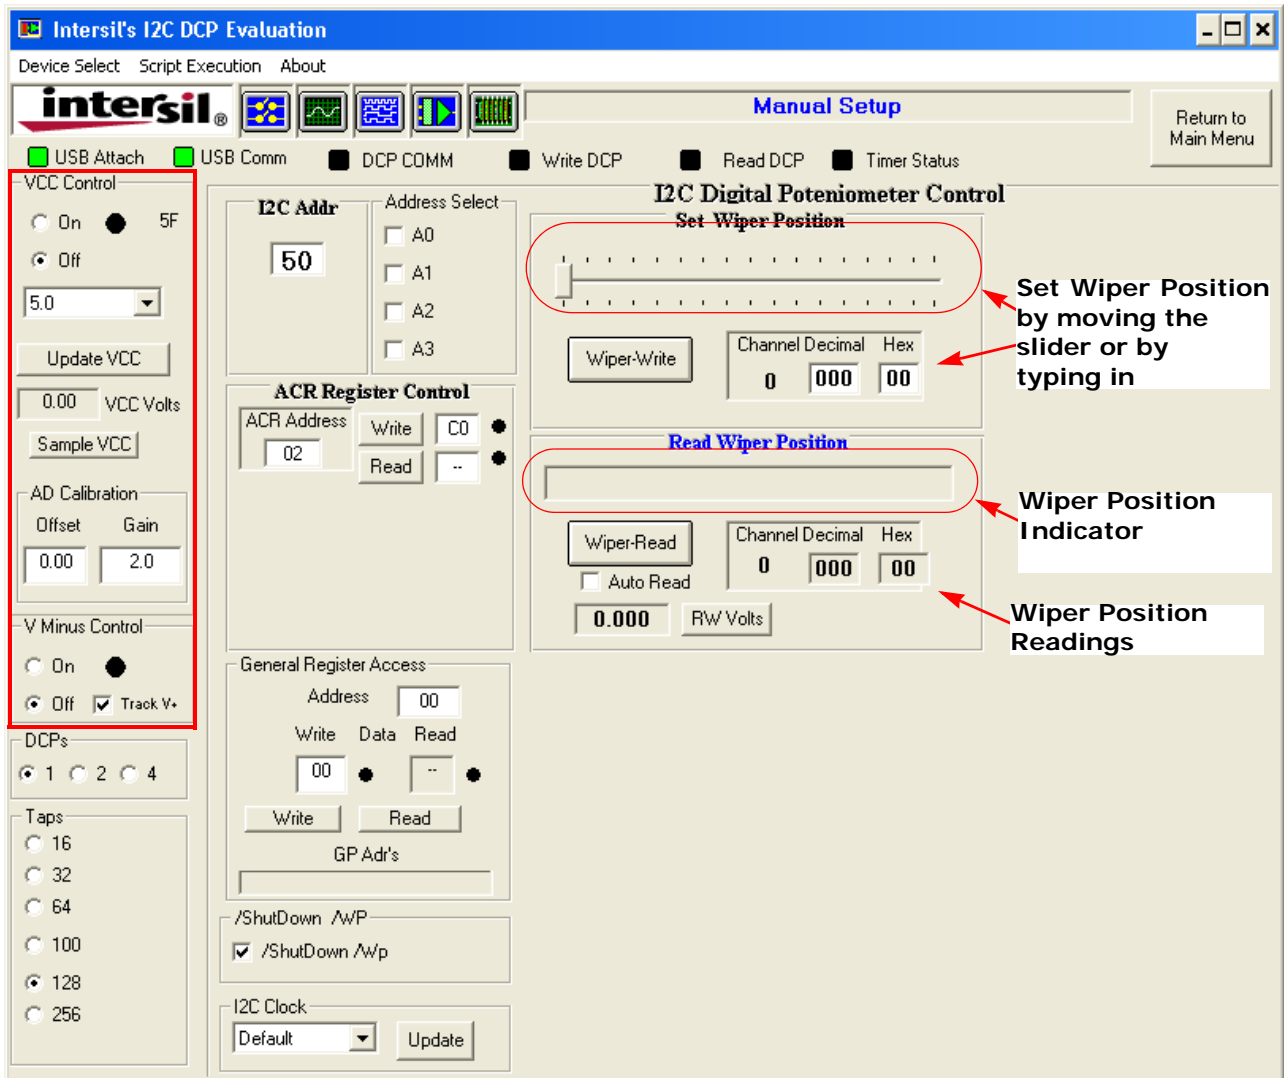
Intersil's I2C DCP Evaluation

Device Select Script Execution About

intersil

Manual Setup

Return to Main Menu

USB Attach USB Comm DCP COMM Write DCP Read DCP Timer Status

VCC Control
On 5F
Off
5.0
Update VCC
0.00 VCC Volts
Sample VCC

AD Calibration
Offset Gain
0.00 2.0

V Minus Control
On
Off Track V+

DCPs
1 2 4

Taps
16
32
64
100
128
256

I2C Addr
50

Address Select
A0
A1
A2
A3

ACR Register Control
ACR Address
02
Write C0
Read --

General Register Access
Address 00
Write Data Read
00 --
Write Read
GP Adr's

/ShutDown /WP
/ShutDown /Wp

I2C Clock
Default
Update

I2C Digital Poteniometer Control
Set Wiper Position
Wiper-Write
Channel Decimal Hex
0 000 00

Read Wiper Position
Wiper-Read
Channel Decimal Hex
0 000 00
Auto Read
0.000 RW Volts

Set Wiper Position by moving the slider or by typing in

Wiper Position Indicator

Wiper Position Readings